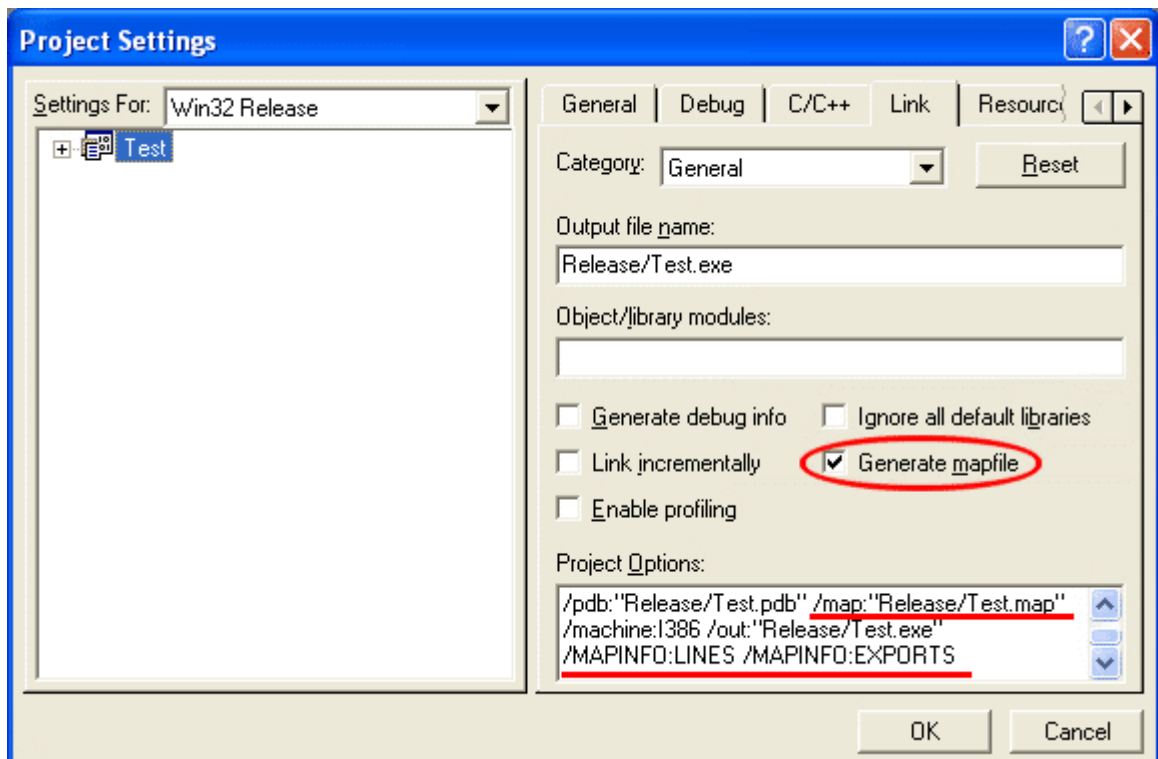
Project Settings

Settings For: Win32 Release

Test

General | Debug | C/C++ | Link | Resourc

Category: General

Reset

Output file name:

Release/Test.exe

Object/library modules:

Generate debug info

Ignore all default libraries

Link incrementally

Generate mapfile

Enable profiling

Project Options:

/pdb:"Release/Test.pdb" /map:"Release/Test.map" /machine:I386 /out:"Release/Test.exe" /MAPINFO:LINES /MAPINFO:EXPORTS

OK

Cancel